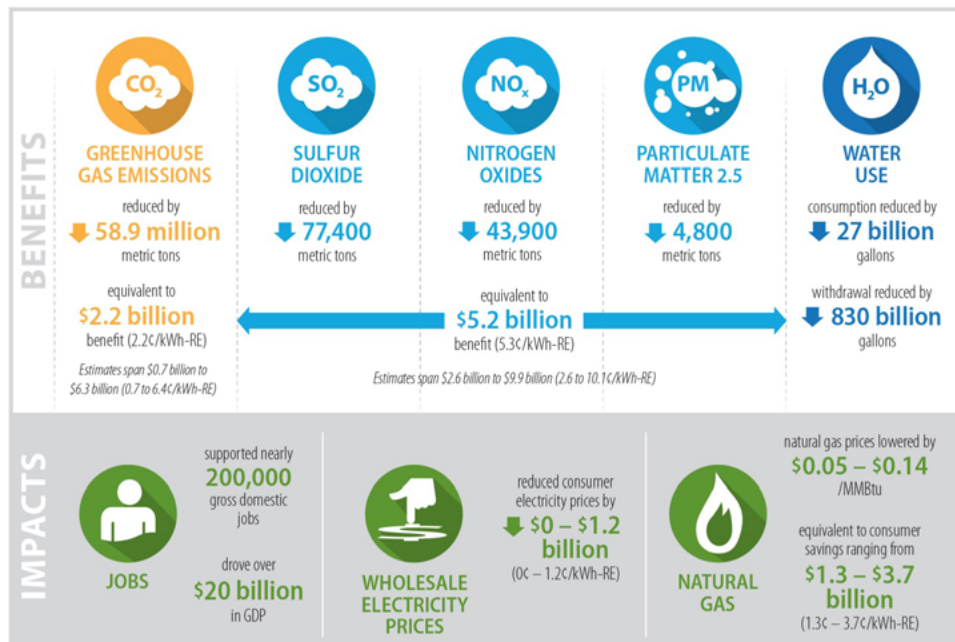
BENEFITS

$CO_2$
GREENHOUSE GAS EMISSIONS
reduced by
58.9 million
metric tons

$SO_2$
SULFUR DIOXIDE
reduced by
77,400
metric tons

$NO_x$
NITROGEN OXIDES
reduced by
43,900
metric tons

PM
PARTICULATE MATTER 2.5
reduced by
4,800
metric tons

$H_2O$
WATER USE
consumption reduced by
27 billion
gallons

equivalent to
$2.2 billion
benefit (2.2¢/kWh-RE)
Estimates span $0.7 billion to $6.3 billion (0.7 to 6.4¢/kWh-RE)

equivalent to
$5.2 billion
benefit (5.3¢/kWh-RE)
Estimates span $2.6 billion to $9.9 billion (2.6 to 10.1¢/kWh-RE)

withdrawal reduced by
830 billion
gallons

IMPACTS

JOBS
supported nearly
200,000
gross domestic jobs
drove over
$20 billion
in GDP

WHOLESALE ELECTRICITY PRICES
reduced consumer electricity prices by
$0 – $1.2 billion
(0¢ – 1.2¢/kWh-RE)

NATURAL GAS
natural gas prices lowered by
$0.05 – $0.14
/MMBtu
equivalent to consumer savings ranging from
$1.3 – $3.7 billion
(1.3¢ – 3.7¢/kWh-RE)